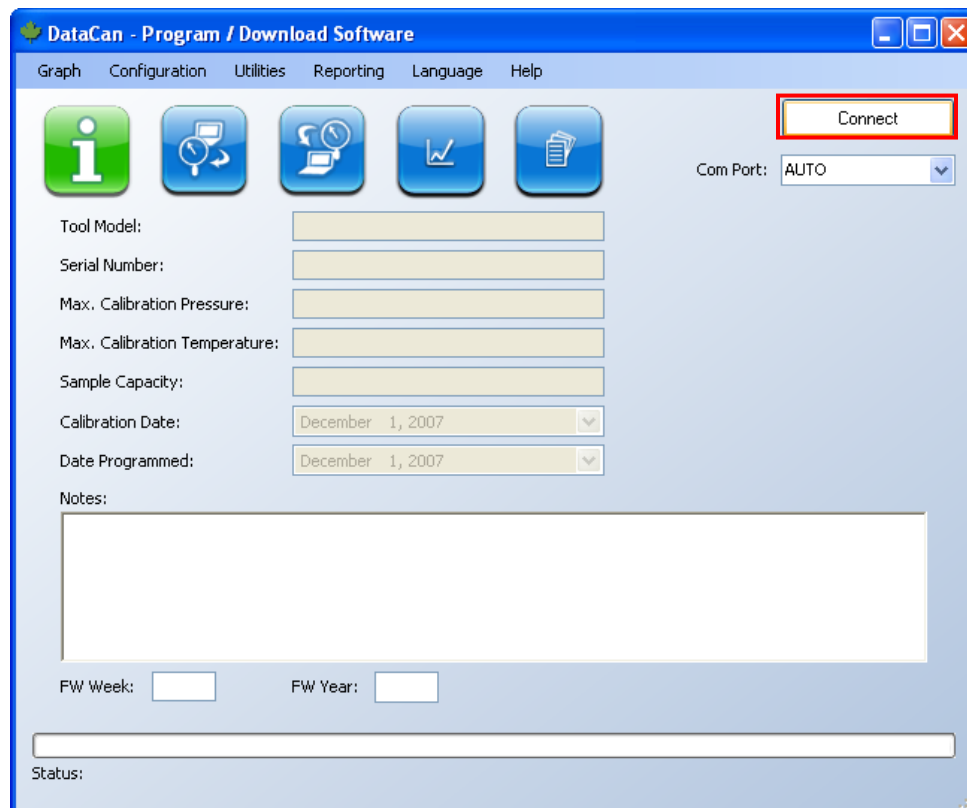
DataCan - Program / Download Software

Graph Configuration Utilities Reporting Language Help

Connect

Com Port: AUTO

Tool Model:

Serial Number:

Max. Calibration Pressure:

Max. Calibration Temperature:

Sample Capacity:

Calibration Date: December 1, 2007

Date Programmed: December 1, 2007

Notes:

FW Week: FW Year:

Status: